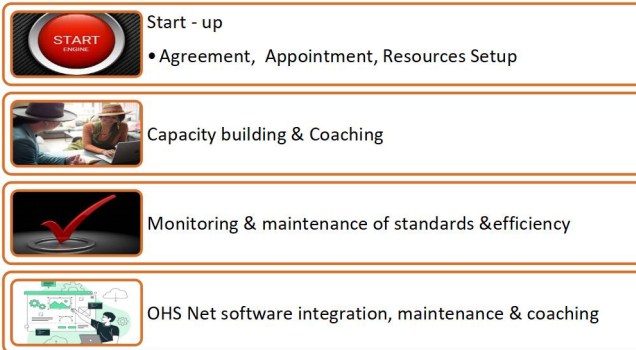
START
ENGINE

Start - up

• Agreement, Appointment, Resources Setup

Capacity building & Coaching

Monitoring & maintenance of standards &efficiency

OHS Net software integration, maintenance & coaching